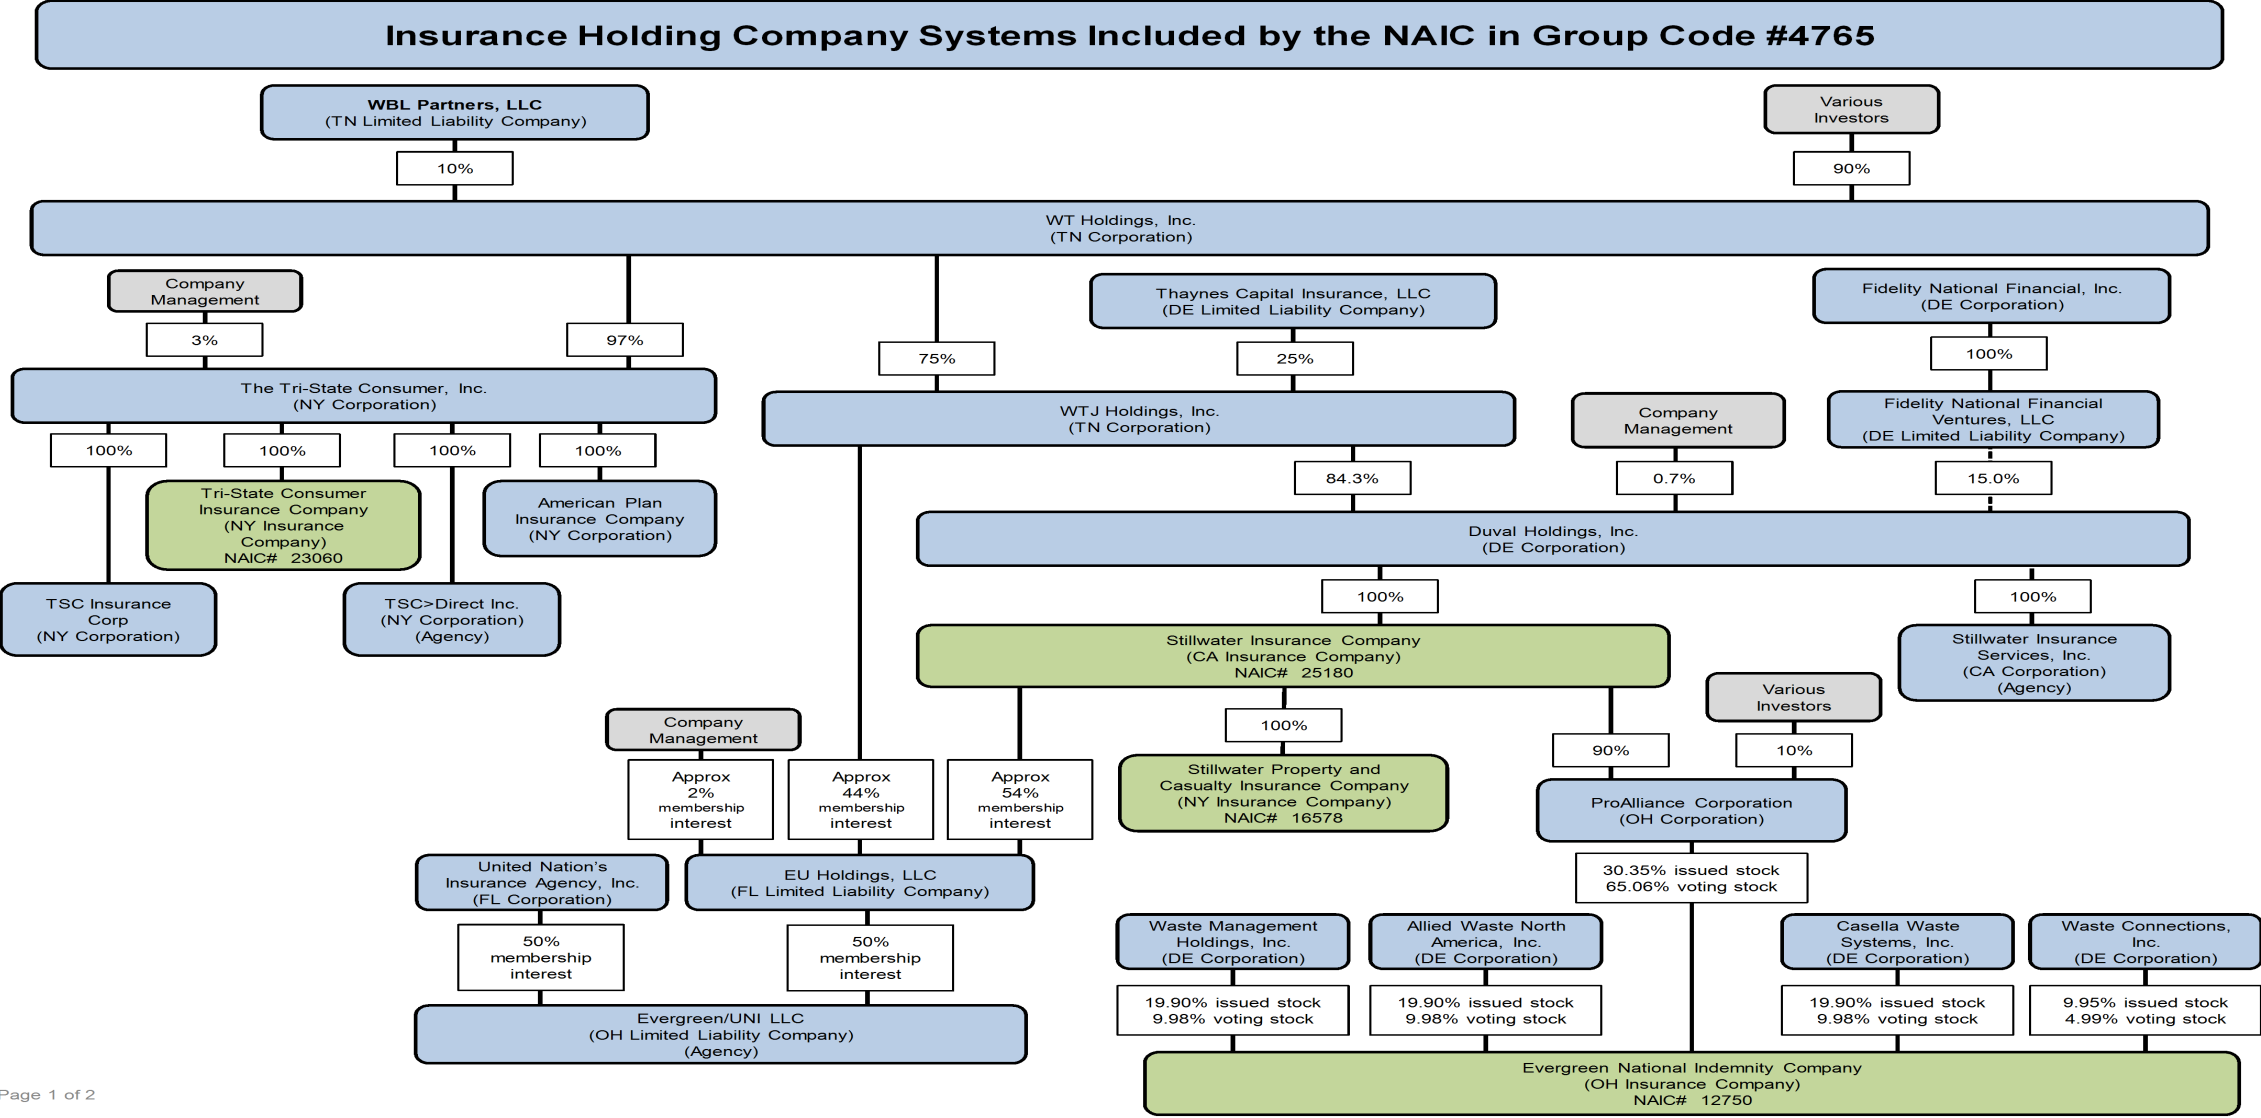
Insurance Holding Company Systems Included by the NAIC in Group Code #4765

WBL Partners, LLC
(TN Limited Liability Company)

Various Investors

10%

90%

WT Holdings, Inc.
(TN Corporation)

Company Management

3%

97%

75%

Thaynes Capital Insurance, LLC
(DE Limited Liability Company)

25%

Fidelity National Financial, Inc.
(DE Corporation)

100%

The Tri-State Consumer, Inc.
(NY Corporation)

WTJ Holdings, Inc.
(TN Corporation)

Company Management

Fidelity National Financial Ventures, LLC
(DE Limited Liability Company)

100%

100%

100%

100%

Tri-State Consumer Insurance Company
(NY Insurance Company)
NAIC# 23060

American Plan Insurance Company
(NY Corporation)

84.3%

0.7%

15.0%

Duval Holdings, Inc.
(DE Corporation)

TSC Insurance Corp
(NY Corporation)

TSC>Direct Inc.
(NY Corporation)
(Agency)

100%

100%

Stillwater Insurance Company
(CA Insurance Company)
NAIC# 25180

Stillwater Insurance Services, Inc.
(CA Corporation)
(Agency)

Various Investors

Company Management

100%

90%

10%

Approx 2% membership interest

Approx 44% membership interest

Approx 54% membership interest

Stillwater Property and Casualty Insurance Company
(NY Insurance Company)
NAIC# 16578

ProAlliance Corporation
(OH Corporation)

United Nation's Insurance Agency, Inc.
(FL Corporation)

EU Holdings, LLC
(FL Limited Liability Company)

30.35% issued stock
65.06% voting stock

Waste Management Holdings, Inc.
(DE Corporation)

Allied Waste North America, Inc.
(DE Corporation)

Casella Waste Systems, Inc.
(DE Corporation)

Waste Connections, Inc.
(DE Corporation)

50% membership interest

50% membership interest

19.90% issued stock
9.98% voting stock

19.90% issued stock
9.98% voting stock

19.90% issued stock
9.98% voting stock

9.95% issued stock
4.99% voting stock

Evergreen/UNI LLC
(OH Limited Liability Company)
(Agency)

Evergreen National Indemnity Company
(OH Insurance Company)
NAIC# 12750

Page 1 of 2